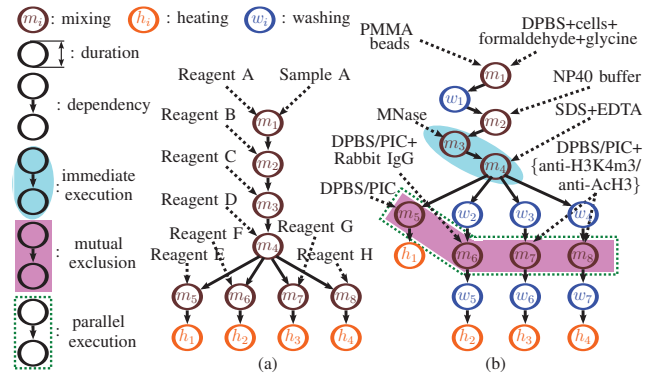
$m_i$: mixing $h_i$: heating $w_i$: washing

: duration

: dependency

: immediate execution

: mutual exclusion

: parallel execution

Reagent A Sample A

$m_1$

Reagent B

$m_2$

Reagent C

$m_3$

Reagent D

Reagent G

$m_4$

Reagent F

Reagent E

Reagent H

$m_5$ $m_6$ $m_7$ $m_8$

$h_1$ $h_2$ $h_3$ $h_4$

(a)

PMMA beads

DPBS+cells+ formaldehyde+glycine

$m_1$

$w_1$

NP40 buffer

$m_2$

SDS+EDTA

MNase

$m_3$

DPBS/PIC+ Rabbit IgG

$m_4$

DPBS/PIC+ {anti-H3K4m3/ anti-AcH3}

DPBS/PIC

$m_5$ $w_2$ $w_3$ $w_4$

$h_1$

$m_6$ $m_7$ $m_8$

$w_5$ $w_6$ $w_7$

$h_2$ $h_3$ $h_4$

(b)